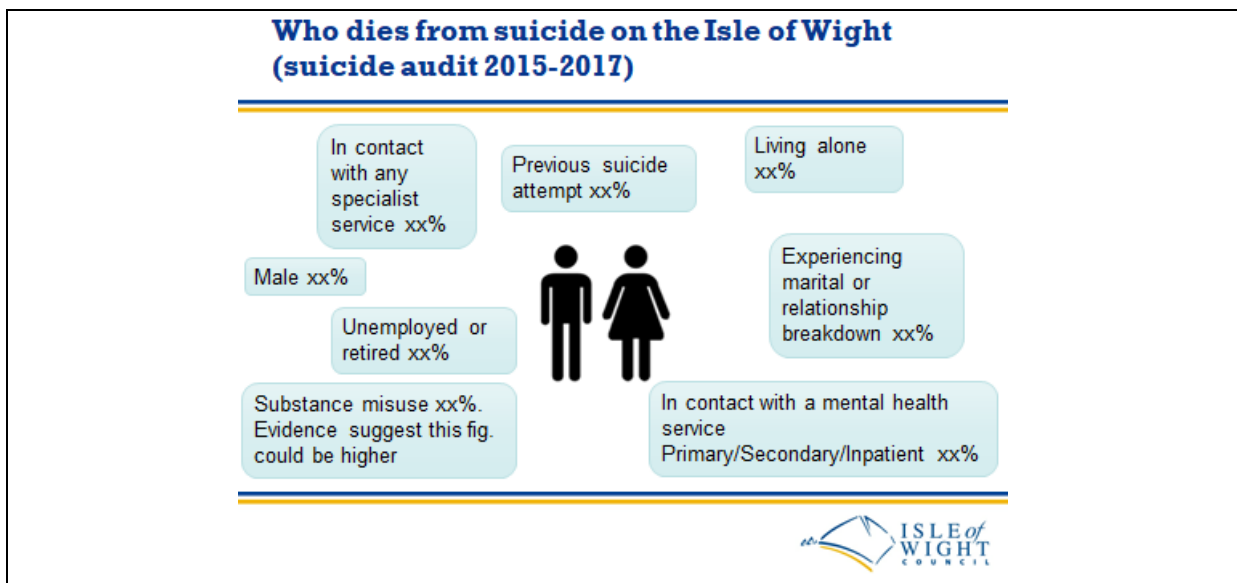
Who dies from suicide on the Isle of Wight (suicide audit 2015-2017)

In contact with any specialist service xx%

Previous suicide attempt xx%

Living alone xx%

Male xx%

Experiencing marital or relationship breakdown xx%

Unemployed or retired xx%

Substance misuse xx%. Evidence suggest this fig. could be higher

In contact with a mental health service Primary/Secondary/Inpatient xx%

ISLE of WIGHT COUNCIL